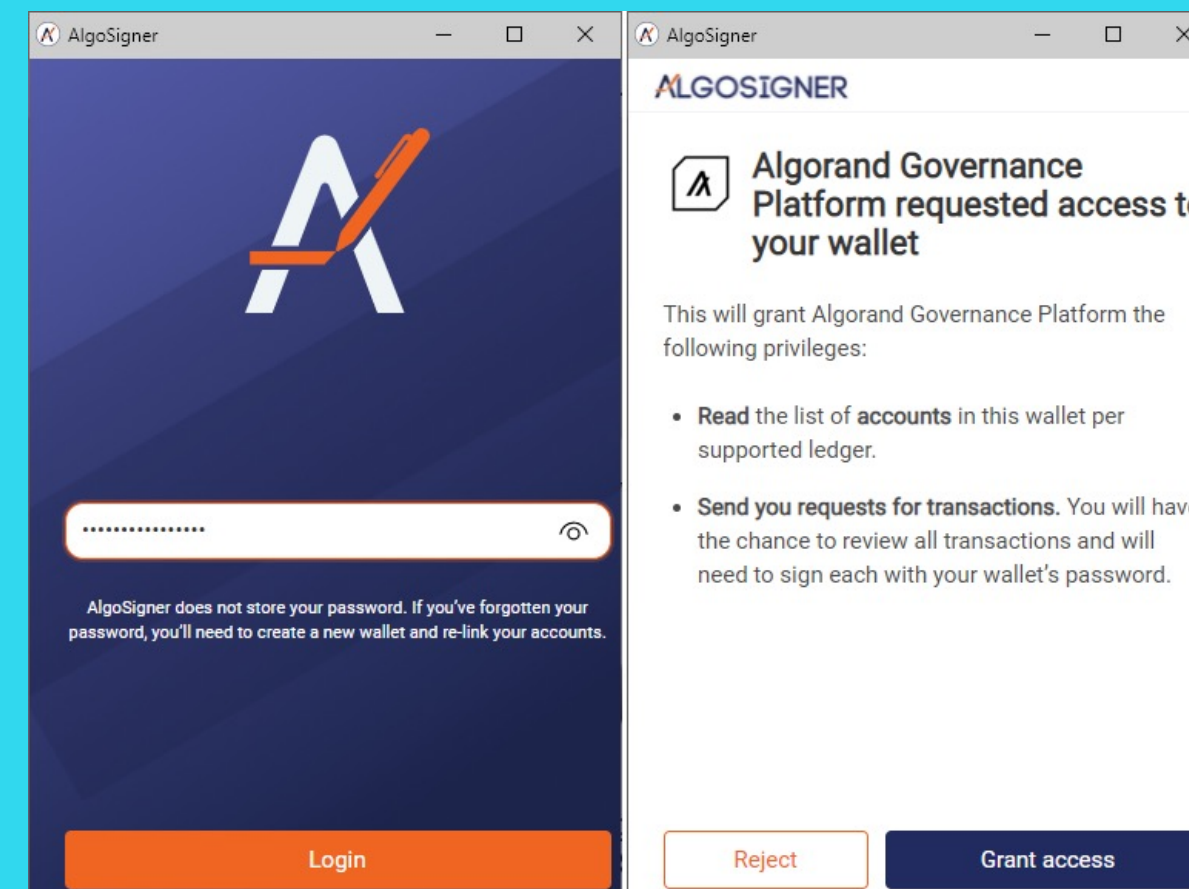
AlgoSigner

••••••••••••••••

AlgoSigner does not store your password. If you've forgotten your password, you'll need to create a new wallet and re-link your accounts.

Login

AlgoSigner

ALGOSIGNER

Algorand Governance Platform requested access t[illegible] your wallet

This will grant Algorand Governance Platform the following privileges:

• Read the list of accounts in this wallet per supported ledger.

• Send you requests for transactions. You will hav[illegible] the chance to review all transactions and will need to sign each with your wallet's password.

Reject

Grant access